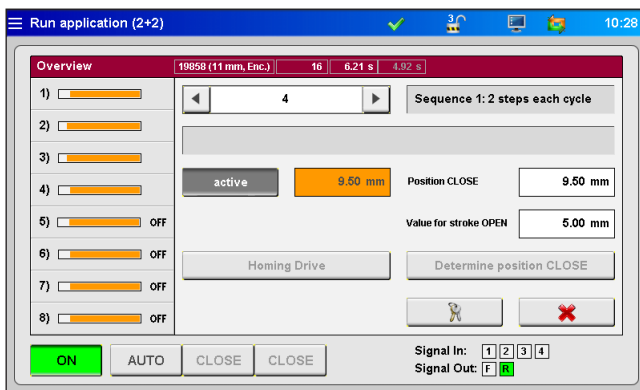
Run application (2+2)

3

10:28

Overview

19858 (11 mm, Enc.)

16

6.21 s

4.92 s

1)

2)

3)

4)

5) OFF

6) OFF

7) OFF

8) OFF

4

Sequence 1: 2 steps each cycle

active

9.50 mm

Position CLOSE

9.50 mm

Value for stroke OPEN

5.00 mm

Homing Drive

Determine position CLOSE

ON

AUTO

CLOSE

CLOSE

Signal In: 1 2 3 4

Signal Out: F R